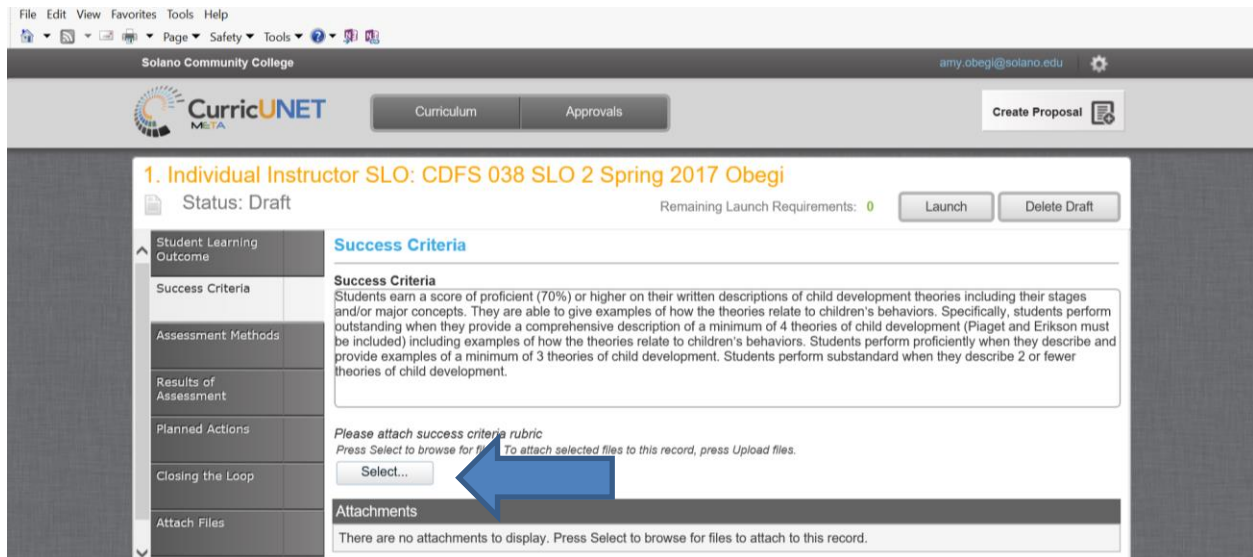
File Edit View Favorites Tools Help

Page ▾ Safety ▾ Tools ▾

Solano Community College

amy.obegi@solano.edu

CurricUNET META

Curriculum

Approvals

Create Proposal

1. Individual Instructor SLO: CDFS 038 SLO 2 Spring 2017 Obegi

Status: Draft

Remaining Launch Requirements: 0

Launch

Delete Draft

Student Learning Outcome

Success Criteria

Assessment Methods

Results of Assessment

Planned Actions

Closing the Loop

Attach Files

Success Criteria

Success Criteria

Students earn a score of proficient (70%) or higher on their written descriptions of child development theories including their stages and/or major concepts. They are able to give examples of how the theories relate to children's behaviors. Specifically, students perform outstanding when they provide a comprehensive description of a minimum of 4 theories of child development (Piaget and Erikson must be included) including examples of how the theories relate to children's behaviors. Students perform proficiently when they describe and provide examples of a minimum of 3 theories of child development. Students perform substandard when they describe 2 or fewer theories of child development.

Please attach success criteria rubric

Press Select to browse for fi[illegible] To attach selected files to this record, press Upload files.

Select...

Attachments

There are no attachments to display. Press Select to browse for files to attach to this record.